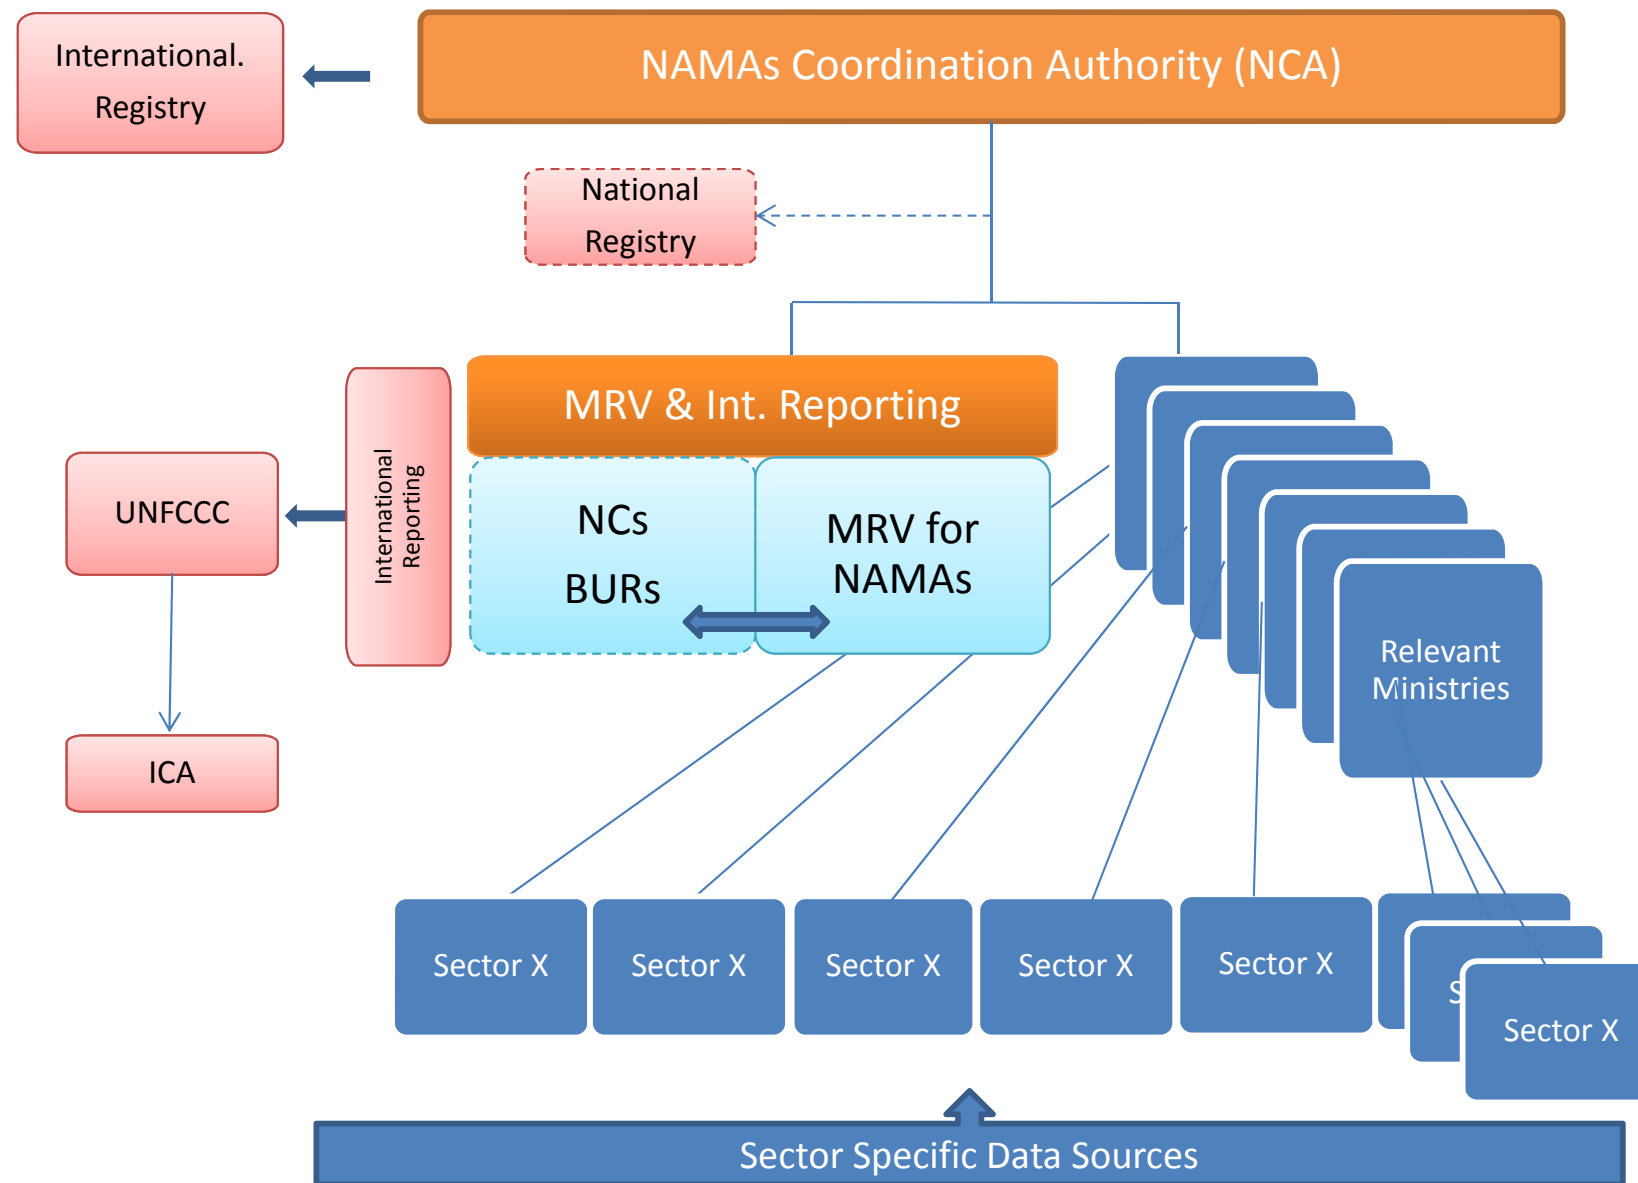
International. Registry

NAMAs Coordination Authority (NCA)

National Registry

MRV & Int. Reporting

International Reporting

UNFCCC

NCs BURs

MRV for NAMAs

Relevant Ministries

ICA

Sector X

Sector X

Sector X

Sector X

Sector X

S

Sector X

Sector Specific Data Sources